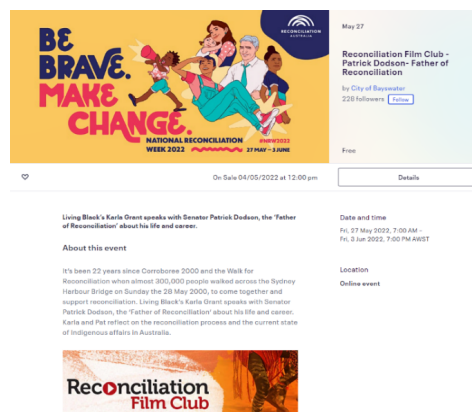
BE BRAVE. MAKE CHANGE.

RECONCILIATION AUSTRALIA

#NRW2022

NATIONAL RECONCILIATION WEEK 2022 27 MAY – 3 JUNE

May 27

Reconciliation Film Club - Patrick Dodson- Father of Reconciliation

by City of Bayswater

228 followers Follow

Free

On Sale 04/05/2022 at 12:00 pm

Details

Living Black's Karla Grant speaks with Senator Patrick Dodson, the 'Father of Reconciliation' about his life and career.

About this event

It's been 22 years since Corroboree 2000 and the Walk for Reconciliation when almost 300,000 people walked across the Sydney Harbour Bridge on Sunday the 28 May 2000, to come together and support reconciliation. Living Black's Karla Grant speaks with Senator Patrick Dodson, the 'Father of Reconciliation' about his life and career. Karla and Pat reflect on the reconciliation process and the current state of Indigenous affairs in Australia.

Reconciliation Film Club

Date and time

Fri, 27 May 2022, 7:00 AM - Fri, 3 Jun 2022, 7:00 PM AWST

Location

Online event